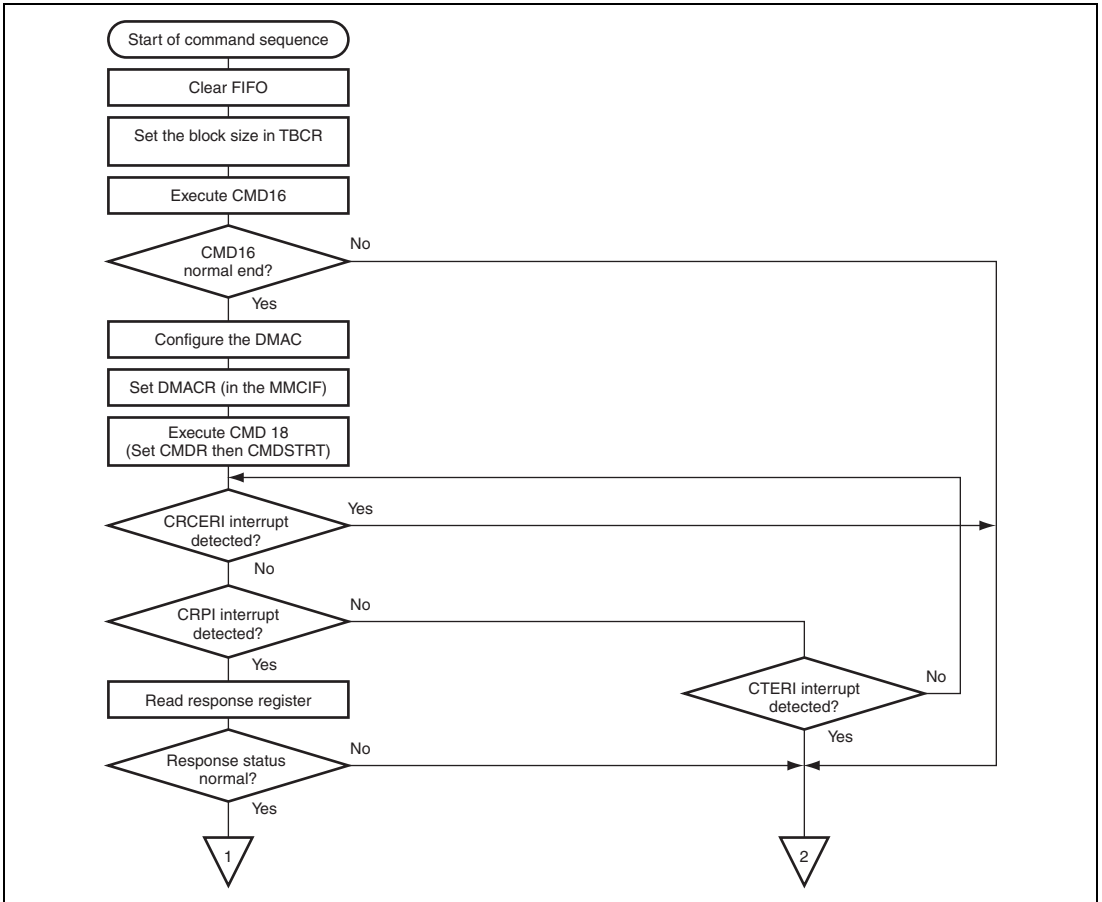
Start of command sequence

Clear FIFO

Set the block size in TBCR

Execute CMD16

CMD16 normal end?

No

Yes

Configure the DMAC

Set DMACR (in the MMCIF)

Execute CMD 18 (Set CMDR then CMDSTRT)

CRCERI interrupt detected?

Yes

No

CRPI interrupt detected?

No

Yes

Read response register

CTERI interrupt detected?

No

Yes

Response status normal?

No

Yes

1

2